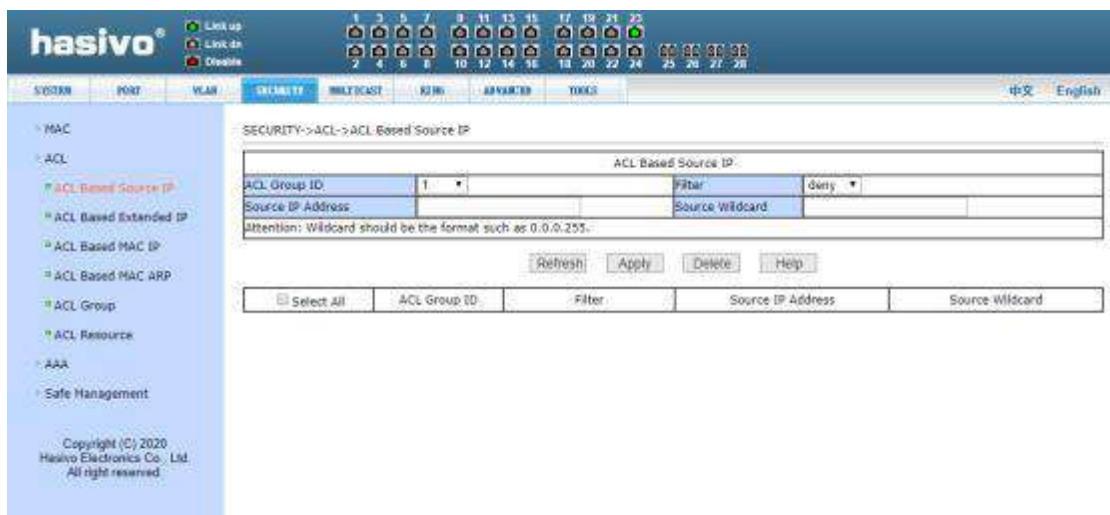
hasivo®

Link up
Link dn
Disable

1 3 5 7 9 11 13 15 17 19 21 23
2 4 6 8 10 12 14 16 18 20 22 24 25 26 27 28

SYSTEM PORT VLAN SECURITY MULTICAST QOS ADVANCED TOOLS 中文 English

MAC
ACL
ACL Based Source IP
ACL Based Extended IP
ACL Based MAC IP
ACL Based MAC ARP
ACL Group
ACL Resource
AAA
Safe Management

Copyright (C) 2020
Hasivo Electronics Co., Ltd.
All right reserved

SECURITY->ACL->ACL Based Source IP

| ACL Based Source IP | | | |
|---|---|---|---|
| ACL Group ID | 1 | Filter | deny |
| Source IP Address | | Source Wildcard | |
| Attention: Wildcard should be the format such as 0.0.0.255. | | | |

Refresh Apply Delete Help

| Select All | ACL Group ID | Filter | Source IP Address | Source Wildcard |
|---|---|---|---|---|